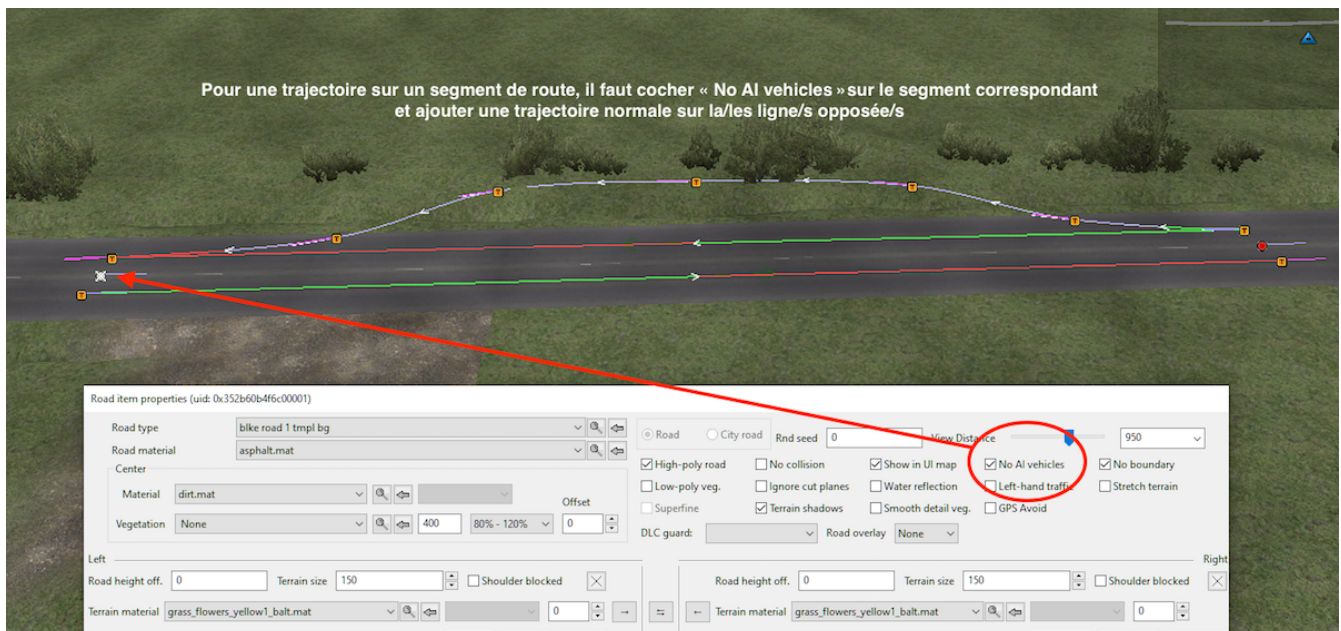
Pour une trajectoire sur un segment de route, il faut cocher « No AI vehicles » sur le segment correspondant et ajouter une trajectoire normale sur la/les ligne/s opposée/s

Road item properties (uid: 0x352b60b4f6c00001)

Road type | blke road 1 tmpl bg
Road material | asphalt.mat
Center
Material | dirt.mat
Offset
Vegetation | None | 400 | 80% - 120% | 0

Road | City road | Rnd seed | 0 | View Distance | 950
High-poly road | No collision | Show in UI map | No AI vehicles | No boundary
Low-poly veg. | Ignore cut planes | Water reflection | Left-hand traffi | Stretch terrain
Superfine | Terrain shadows | Smooth detail veg. | GPS Avoid
DLC guard: | Road overlay | None

Left
Road height off. | 0 | Terrain size | 150 | Shoulder blocked
Terrain material | grass_flowers_yellow1_balt.mat | 0

Right
Road height off. | 0 | Terrain size | 150 | Shoulder blocked
Terrain material | grass_flowers_yellow1_balt.mat | 0